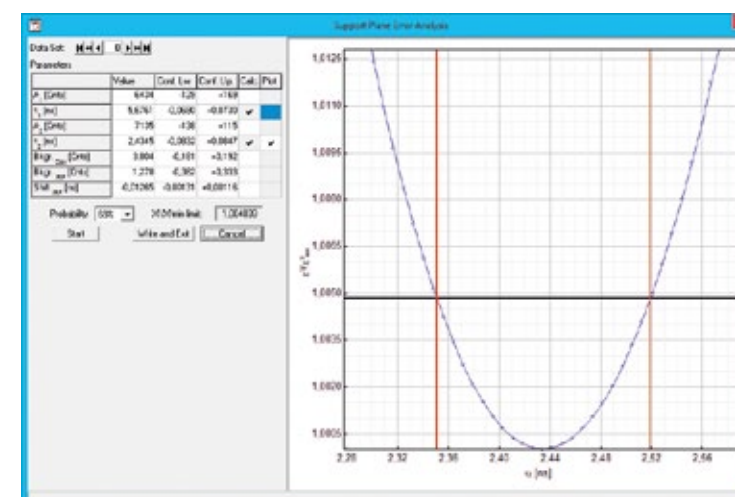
Support Plane Error Analysis

Data Set: 0

Parameters

| | Value | Conf. Lw | Conf. Up | Calc | Plot |
|---|---|---|---|---|---|
| A [Cnts] | 6424 | -128 | +158 | | |
| $r_1$ [m] | 5,6761 | -0,0680 | -0,0700 | ✔ | |
| $A_2$ [Cnts] | 7135 | -138 | +115 | | |
| $r_2$ [m] | 2,4345 | -0,0832 | +0,0847 | ✔ | ✔ |
| Bkgr. [Cnts] | 3,804 | -0,181 | +0,192 | | |
| Bkgr. [Cnts] | 1,278 | -0,382 | +0,335 | | |
| Shift [m] | -0,01265 | -0,00831 | +0,00116 | | |

Probability 68% X-Min limit 1,004830

Start Write and Exit Cancel

1,0125
1,0110
1,0095
1,0080
1,0065
1,0050
1,0035
1,0020
1,0005

2,28 2,32 2,36 2,40 2,44 2,48 2,52 2,56

$r_2$ [m]